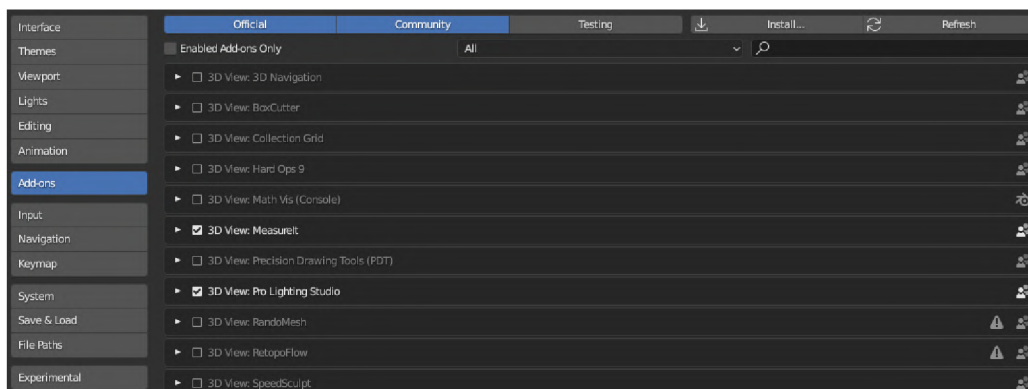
Interface
Themes
Viewport
Lights
Editing
Animation
Add-ons
Input
Navigation
Keymap
System
Save & Load
File Paths
Experimental

Official
Community
Testing
Install...
Refresh

Enabled Add-ons Only
All

3D View: 3D Navigation
3D View: BoxCutter
3D View: Collection Grid
3D View: Hard Ops 9
3D View: Math Vis (Console)
3D View: MeasureIt
3D View: Precision Drawing Tools (PDT)
3D View: Pro Lighting Studio
3D View: RandoMesh
3D View: RetopoFlow
3D View: SpeedSculpt